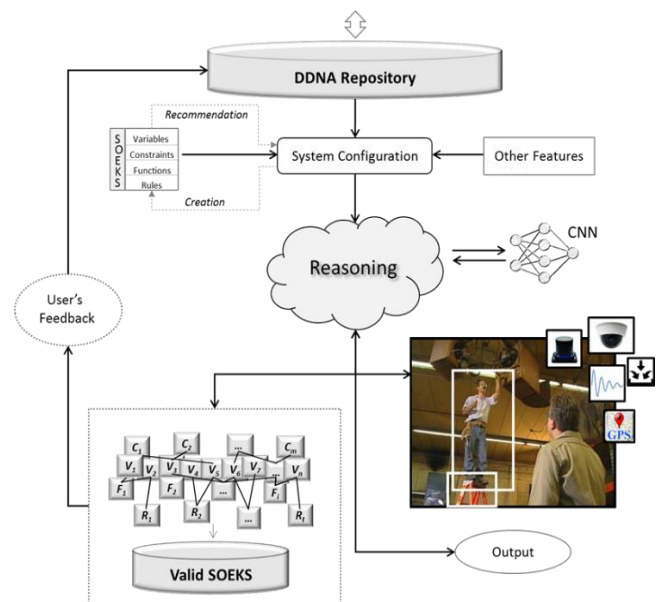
DDNA Repository

Recommendation

SOEKS
Variables
Constraints
Functions
Rules

Creation

System Configuration

Other Features

CNN

Reasoning

User's Feedback

GPS

$C_1$ $C_2$ ... $C_m$
$V_1$ $V_2$ $V_3$ $V_4$ $V_5$ $V_6$ $V_7$ ... $V_n$
$F_1$ $F_2$ ... $F_i$
$R_1$ $R_2$ ... $R_t$

Valid SOEKS

Output